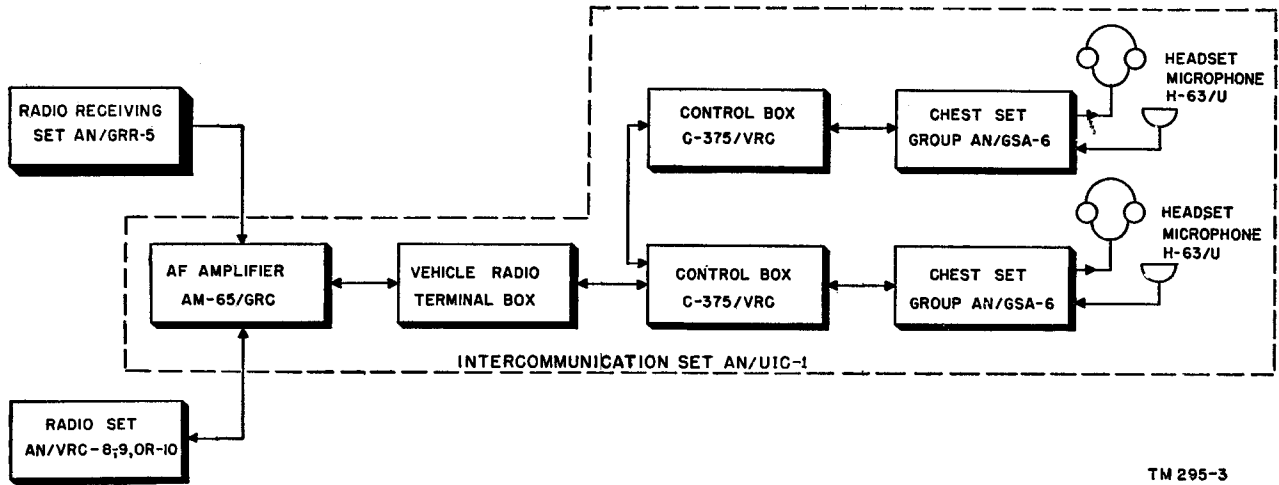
RADIO RECEIVING SET AN/GRR-5

CONTROL BOX C-375/VRC

CHEST SET GROUP AN/GSA-6

HEADSET MICROPHONE H-63/U

HEADSET MICROPHONE H-63/U

AF AMPLIFIER AM-65/GRC

VEHICLE RADIO TERMINAL BOX

CONTROL BOX C-375/VRC

CHEST SET GROUP AN/GSA-6

INTERCOMMUNICATION SET AN/UIC-1

RADIO SET AN/VRC-8,9,OR-10

TM 295-3